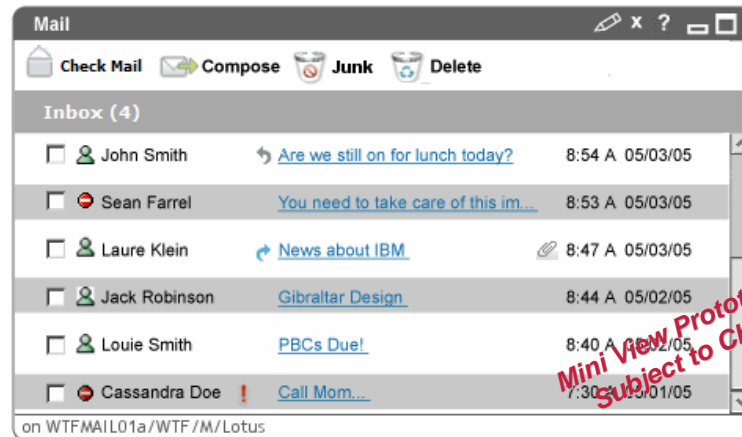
Mail

x ?

Check Mail Compose Junk Delete

Inbox (4)

| | | | |
|---|---|---|---|
| John Smith | Are we still on for lunch today? | 8:54 A | 05/03/05 |
| Sean Farrel | You need to take care of this im... | 8:53 A | 05/03/05 |
| Laure Klein | News about IBM | 8:47 A | 05/03/05 |
| Jack Robinson | Gibraltar Design | 8:44 A | 05/02/05 |
| Louie Smith | PBCs Due! | 8:40 A | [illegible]/05 |
| Cassandra Doe ! | Call Mom... | 7:30 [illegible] | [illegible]/01/05 |

Mini View Proto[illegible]
Subject to C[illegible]

on WTFMAIL01a/WTF/M/Lotus